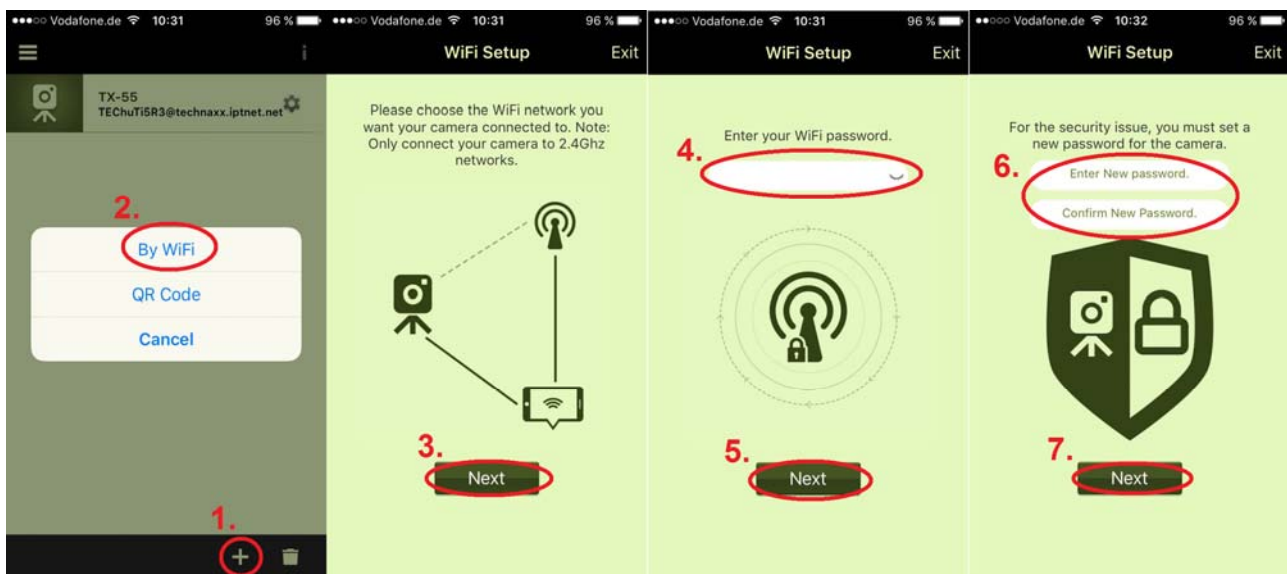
●●●○○ Vodafone.de 10:31 96 %

TX-55
TEChuTi5R3@technaxx.iptnet.net

2.

By WiFi

QR Code

Cancel

1.

+

●●●○○ Vodafone.de 10:31 96 %

WiFi Setup

Exit

Please choose the WiFi network you want your camera connected to. Note: Only connect your camera to 2.4Ghz networks.

3.

Next

●●●○○ Vodafone.de 10:31 96 %

WiFi Setup

Exit

Enter your WiFi password.

4.

5.

Next

●●○○○ Vodafone.de 10:32 96 %

WiFi Setup

Exit

For the security issue, you must set a new password for the camera.

6.

Enter New password.

Confirm New Password.

7.

Next